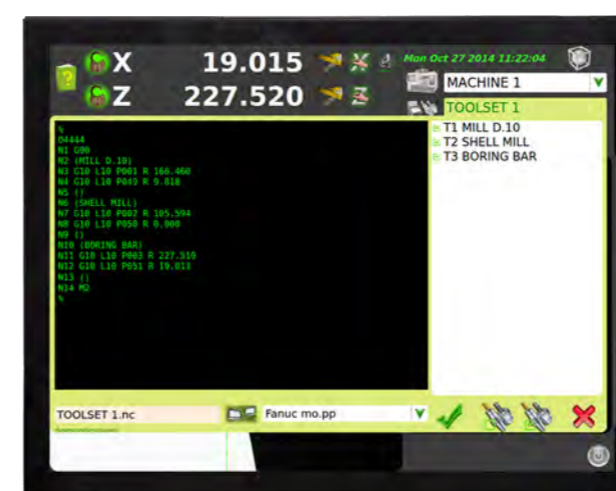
X 19.015
Z 227.520
Mon Oct 27 2014 11:22:04
MACHINE 1
TOOLSET 1

%
O4444
N1 G90
N2 (MILL D.10)
N3 G10 L10 P001 R 166.460
N4 G10 L10 P041 R 9.818
N5 ()
N6 (SHELL MILL)
N7 G10 L10 P002 R 105.594
N8 G10 L10 P050 R 0.000
N9 ()
N10 (BORING BAR)
N11 G10 L10 P003 R 227.510
N12 G10 L10 P051 R 19.011
N13 ()
N14 M2
%

T1 MILL D.10
T2 SHELL MILL
T3 BORING BAR

TOOLSET 1.nc
Fanuc mo.pp